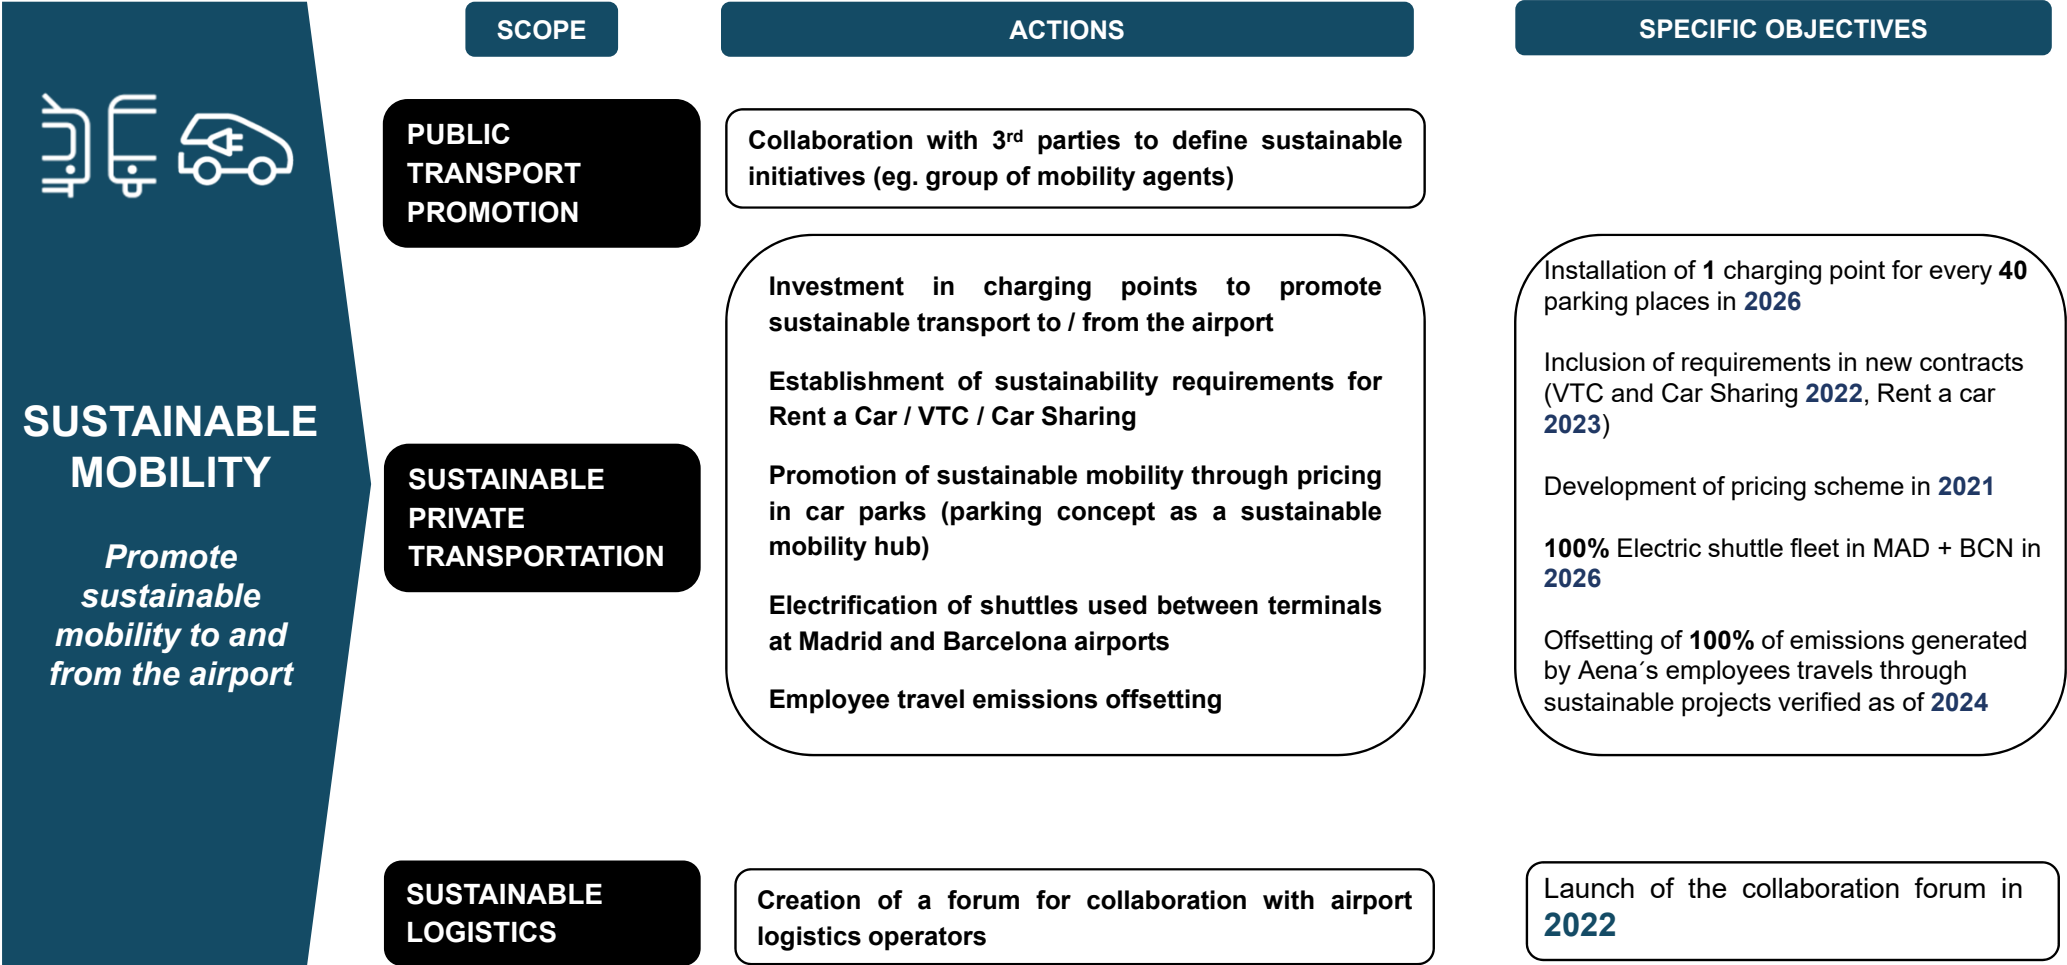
SUSTAINABLE MOBILITY

Promote sustainable mobility to and from the airport

SCOPE

ACTIONS

SPECIFIC OBJECTIVES

PUBLIC TRANSPORT PROMOTION

Collaboration with 3$^{rd}$ parties to define sustainable initiatives (eg. group of mobility agents)

SUSTAINABLE PRIVATE TRANSPORTATION

Investment in charging points to promote sustainable transport to / from the airport

Establishment of sustainability requirements for Rent a Car / VTC / Car Sharing

Promotion of sustainable mobility through pricing in car parks (parking concept as a sustainable mobility hub)

Electrification of shuttles used between terminals at Madrid and Barcelona airports

Employee travel emissions offsetting

Installation of 1 charging point for every 40 parking places in 2026

Inclusion of requirements in new contracts (VTC and Car Sharing 2022, Rent a car 2023)

Development of pricing scheme in 2021

100% Electric shuttle fleet in MAD + BCN in 2026

Offsetting of 100% of emissions generated by Aena´s employees travels through sustainable projects verified as of 2024

SUSTAINABLE LOGISTICS

Creation of a forum for collaboration with airport logistics operators

Launch of the collaboration forum in 2022